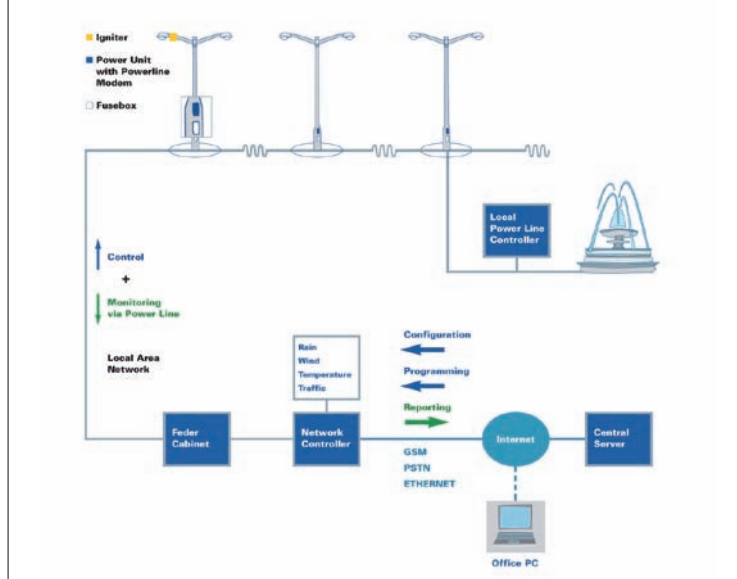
Igniter
Power Unit with Powerline Modem
Fusebox

Local Power Line Controller

Control
+
Monitoring via Power Line

Local Area Network

Rain
Wind
Temperature
Traffic

Configuration
Programming
Reporting

Feder Cabinet
Network Controller
Internet
Central Server

GSM
PSTN
ETHERNET

Office PC